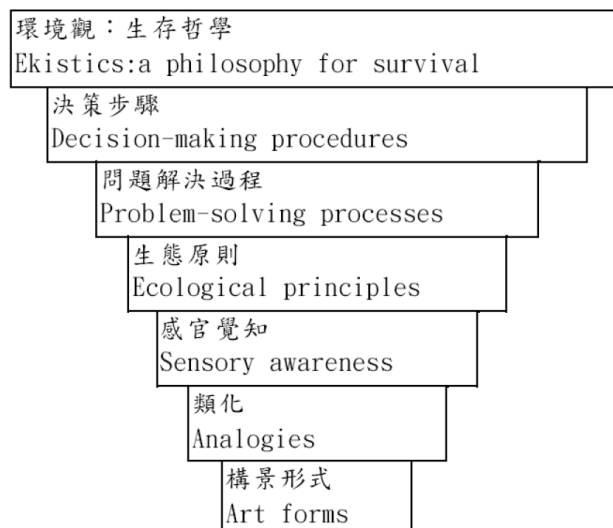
環境觀：生存哲學
Ekistics:a philosophy for survival

決策步驟
Decision-making procedures

問題解決過程
Problem-solving processes

生態原則
Ecological principles

感官覺知
Sensory awareness

類化
Analogies

構景形式
Art forms